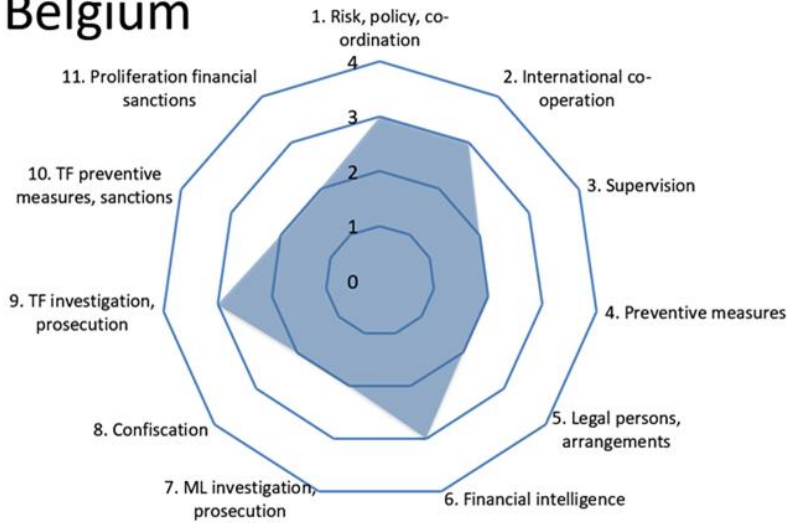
Belgium

1. Risk, policy, co-ordination

2. International co-operation

3. Supervision

4. Preventive measures

5. Legal persons, arrangements

6. Financial intelligence

7. ML investigation, prosecution

8. Confiscation

9. TF investigation, prosecution

10. TF preventive measures, sanctions

11. Proliferation financial sanctions

4
3
2
1
0